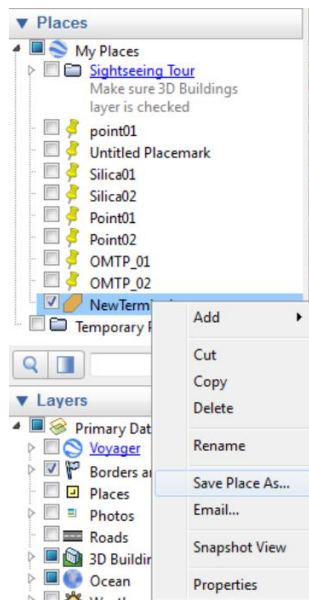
▼ Places
My Places
Sightseeing Tour
Make sure 3D Buildings layer is checked
point01
Untitled Placemark
Silica01
Silica02
Point01
Point02
OMTP_01
OMTP_02
NewTerm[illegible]
Temporary P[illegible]

▼ Layers
Primary Dat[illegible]
Voyager
Borders a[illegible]
Places
Photos
Roads
3D Buildin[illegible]
Ocean
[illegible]

Add
Cut
Copy
Delete
Rename
Save Place As...
Email...
Snapshot View
Properties